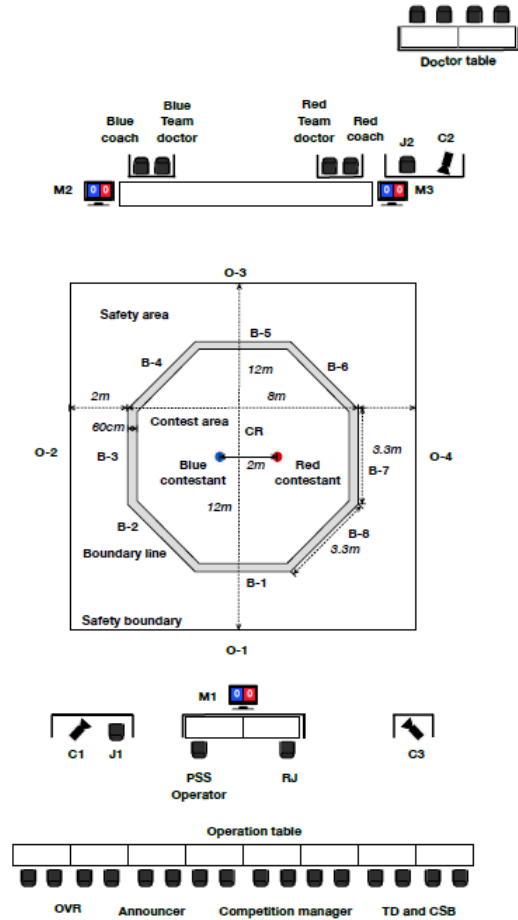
Doctor table

Blue coach
Blue Team doctor
Red Team doctor
Red coach
J2
C2
M2
M3

O-3
Safety area
B-5
B-4
B-6
12m
2m
8m
60cm
Contest area
CR
O-2
O-4
3.3m
B-3
Blue contestant
2m
Red contestant
B-7
12m
B-8
B-2
3.3m
Boundary line
B-1
Safety boundary
O-1

M1
C1
J1
C3
PSS Operator
RJ

Operation table
OVR
Announcer
Competition manager
TD and CSB